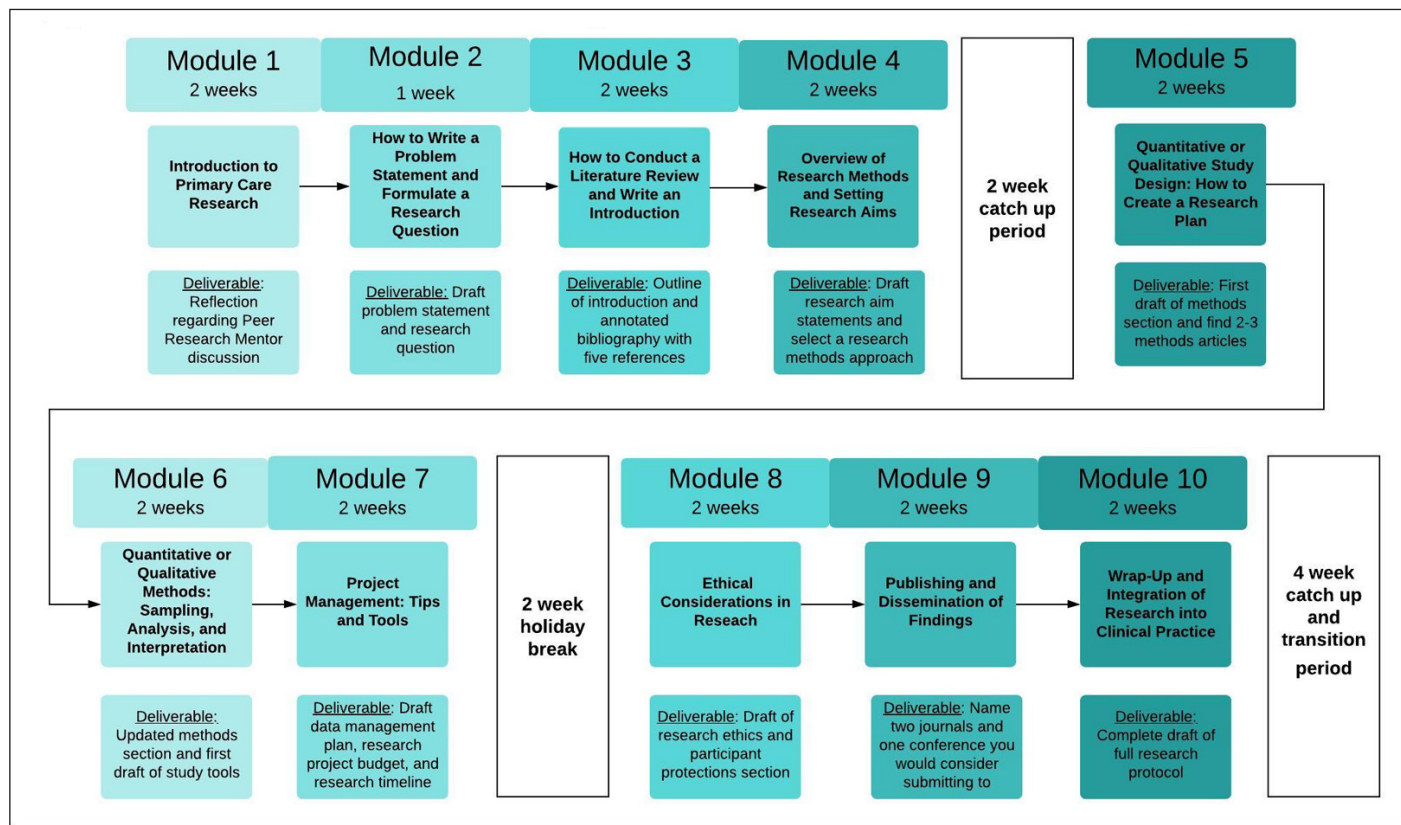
Module 1
2 weeks

Introduction to Primary Care Research

Deliverable: Reflection regarding Peer Research Mentor discussion

Module 2
1 week

How to Write a Problem Statement and Formulate a Research Question

Deliverable: Draft problem statement and research question

Module 3
2 weeks

How to Conduct a Literature Review and Write an Introduction

Deliverable: Outline of introduction and annotated bibliography with five references

Module 4
2 weeks

Overview of Research Methods and Setting Research Aims

Deliverable: Draft research aim statements and select a research methods approach

2 week catch up period

Module 5
2 weeks

Quantitative or Qualitative Study Design: How to Create a Research Plan

Deliverable: First draft of methods section and find 2-3 methods articles

Module 6
2 weeks

Quantitative or Qualitative Methods: Sampling, Analysis, and Interpretation

Deliverable: Updated methods section and first draft of study tools

Module 7
2 weeks

Project Management: Tips and Tools

Deliverable: Draft data management plan, research project budget, and research timeline

2 week holiday break

Module 8
2 weeks

Ethical Considerations in Reseach

Deliverable: Draft of research ethics and participant protections section

Module 9
2 weeks

Publishing and Dissemination of Findings

Deliverable: Name two journals and one conference you would consider submitting to

Module 10
2 weeks

Wrap-Up and Integration of Research into Clinical Practice

Deliverable: Complete draft of full research protocol

4 week catch up and transition period